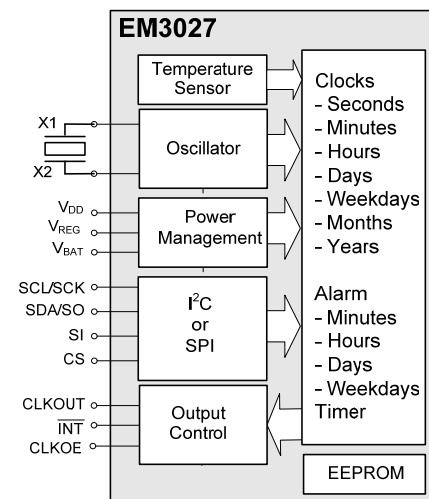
EM3027

Temperature Sensor

X1
X2

Oscillator

$V_{DD}$
$V_{REG}$
$V_{BAT}$

Power Management

SCL/SCK
SDA/SO
SI
CS

$I^2C$ or SPI

CLKOUT
$\overline{INT}$
CLKOE

Output Control

Clocks
- Seconds
- Minutes
- Hours
- Days
- Weekdays
- Months
- Years

Alarm
- Minutes
- Hours
- Days
- Weekdays
Timer

EEPROM